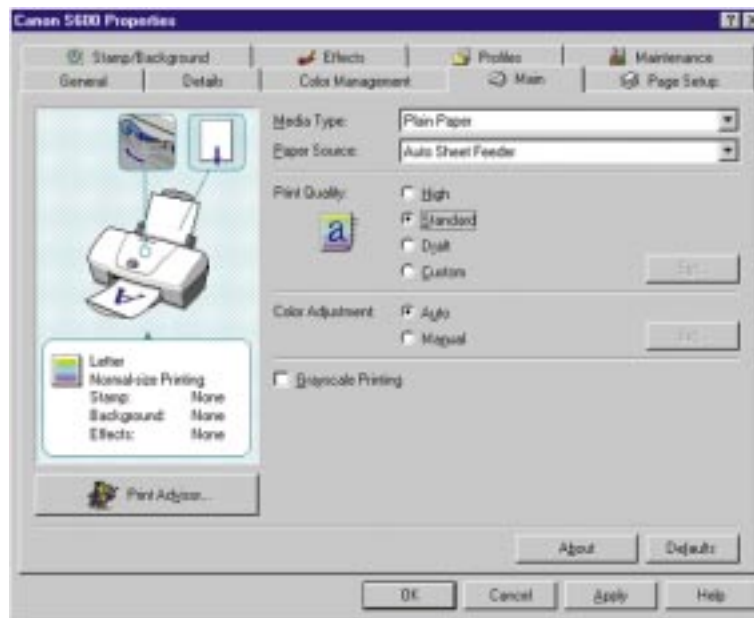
Canon S600 Properties

?

Stamp/Background | Effects | Profiles | Maintenance
General | Details | Color Management | Main | Page Setup

Media Type: Plain Paper
Paper Source: Auto Sheet Feeder

Print Quality: High
Standard
Draft
Custom
Set...

Color Adjustment: Auto
Manual
Set...

Grayscale Printing

Letter
Normal-size Printing
Stamp: None
Background: None
Effects: None

Print Advisor...

About
Defaults

OK
Cancel
Apply
Help